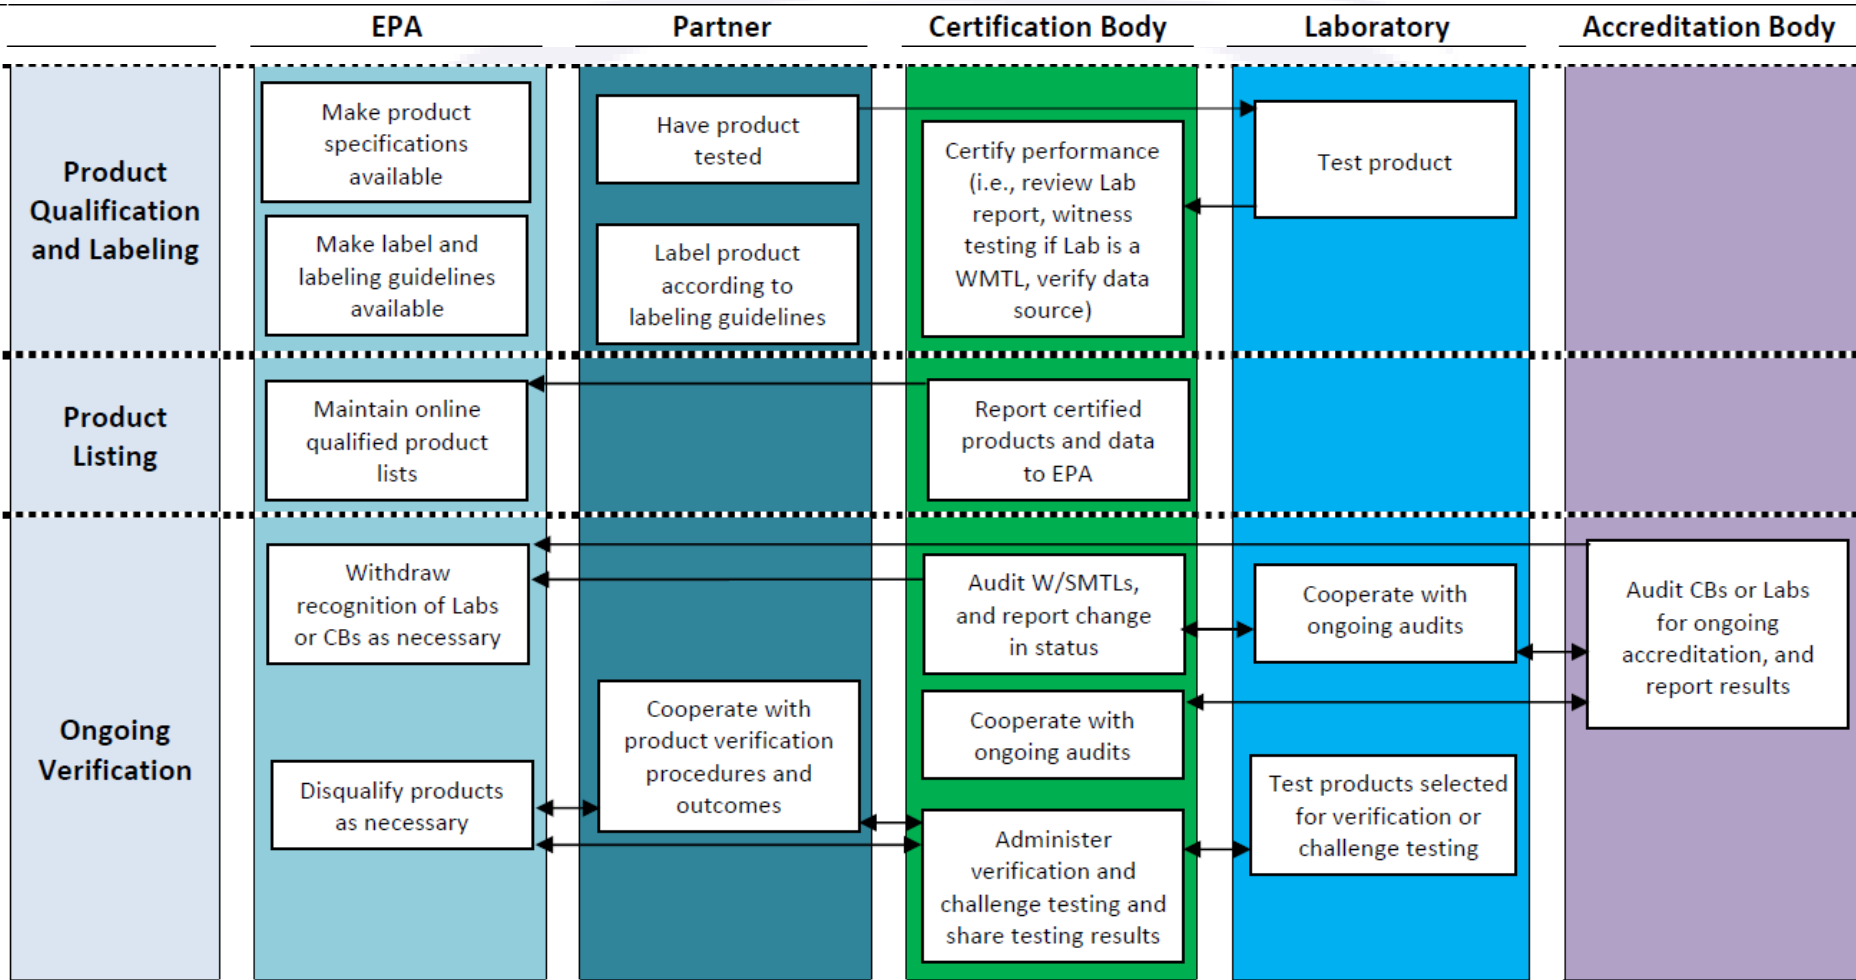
EPA

Partner

Certification Body

Laboratory

Accreditation Body

Product Qualification and Labeling

Make product specifications available

Make label and labeling guidelines available

Have product tested

Label product according to labeling guidelines

Certify performance (i.e., review Lab report, witness testing if Lab is a WMTL, verify data source)

Test product

Product Listing

Maintain online qualified product lists

Report certified products and data to EPA

Ongoing Verification

Withdraw recognition of Labs or CBs as necessary

Disqualify products as necessary

Cooperate with product verification procedures and outcomes

Audit W/SMTLs, and report change in status

Cooperate with ongoing audits

Administer verification and challenge testing and share testing results

Cooperate with ongoing audits

Test products selected for verification or challenge testing

Audit CBs or Labs for ongoing accreditation, and report results